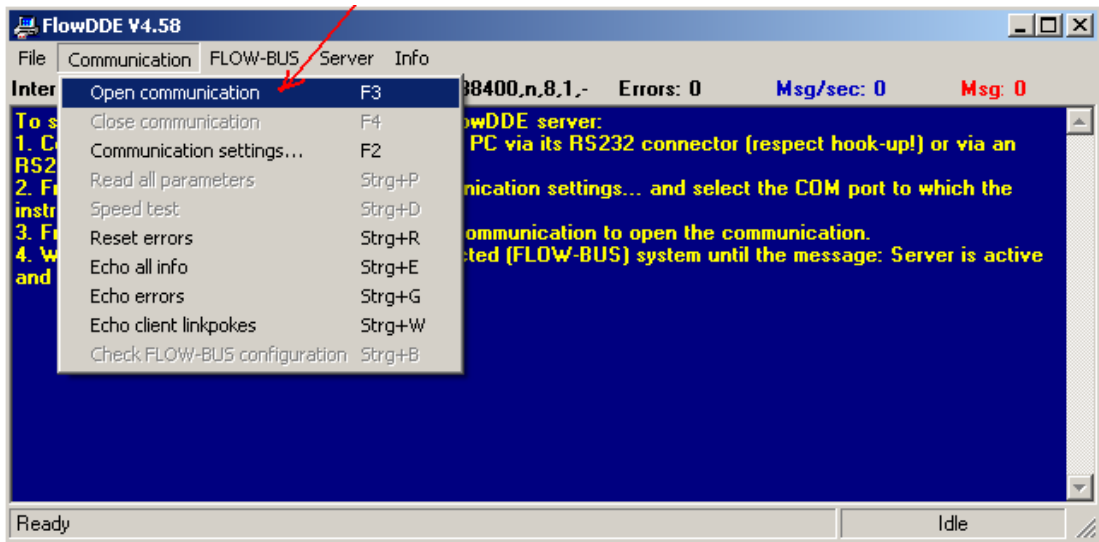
FlowDDE V4.58

File Communication FLOW-BUS Server Info

Inter 38400,n,8,1,- Errors: 0 Msg/sec: 0 Msg: 0

Open communication F3
Close communication F4
Communication settings... F2
Read all parameters Strg+P
Speed test Strg+D
Reset errors Strg+R
Echo all info Strg+E
Echo errors Strg+G
Echo client linkpokes Strg+W
Check FLOW-BUS configuration Strg+B

To s owDDE server:
1. C PC via its RS232 connector (respect hook-up!) or via an RS2
2. F nication settings... and select the COM port to which the instr
3. F ommunication to open the communication.
4. W cted (FLOW-BUS) system until the message: Server is active and

Ready Idle